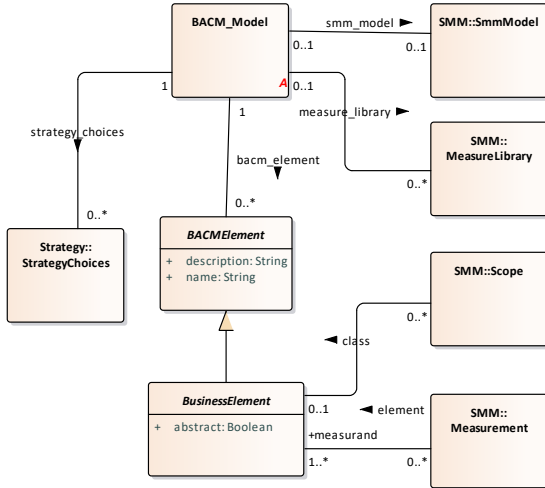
BACM_Model

smm_model ►

0..1

0..1

SMM::SmmModel

1

A 0..1

measure_library ►

strategy_choices

1

SMM::
MeasureLibrary

bacm_element

0..*

0..*

0..*

Strategy::
StrategyChoices

BACMElement

+ description: String
+ name: String

SMM::Scope

0..*

◄ class

BusinessElement

+ abstract: Boolean

0..1

◄ element

+measurand

SMM::
Measurement

1..*

0..*